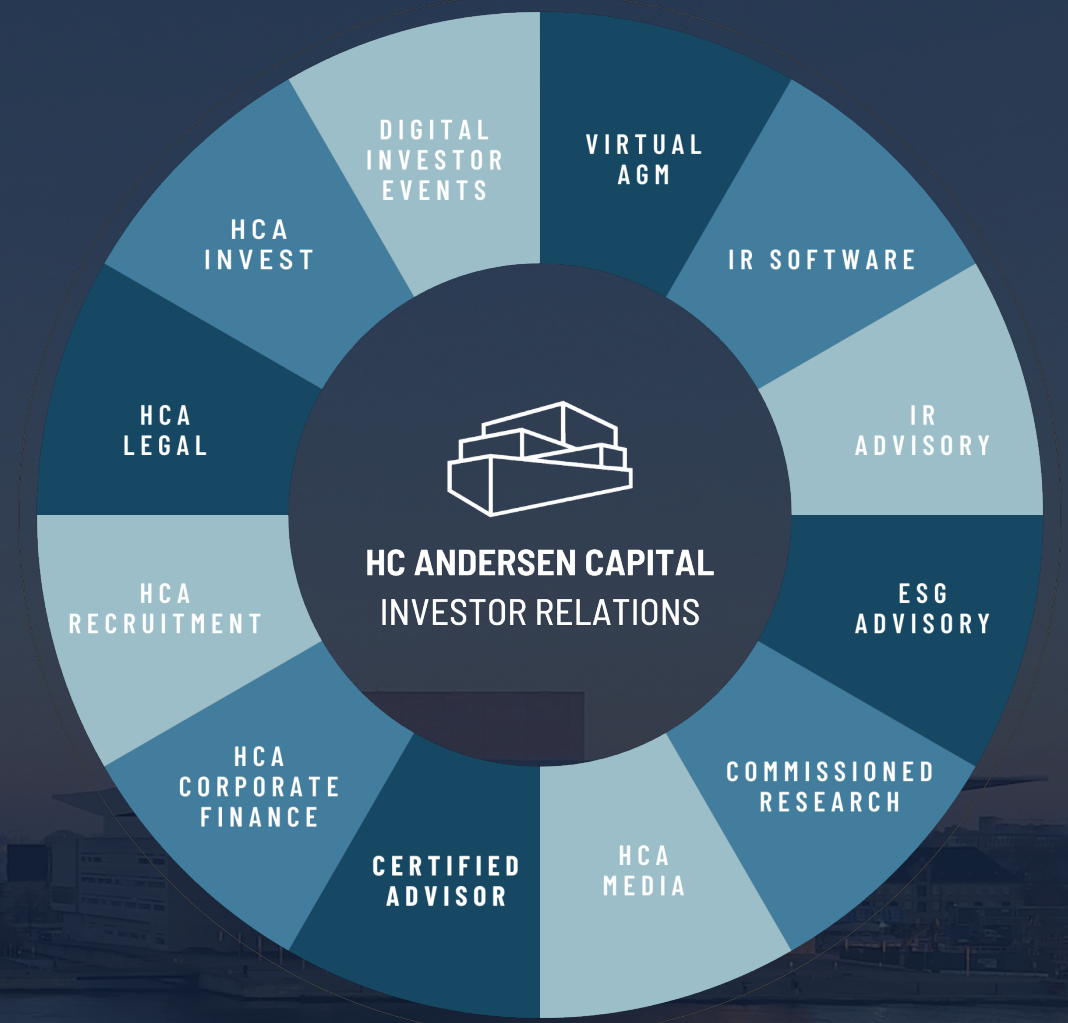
VIRTUAL AGM

IR SOFTWARE

IR ADVISORY

ESG ADVISORY

COMMISSIONED RESEARCH

HCA MEDIA

CERTIFIED ADVISOR

HCA CORPORATE FINANCE

HCA RECRUITMENT

HCA LEGAL

HCA INVEST

DIGITAL INVESTOR EVENTS

HC ANDERSEN CAPITAL
INVESTOR RELATIONS